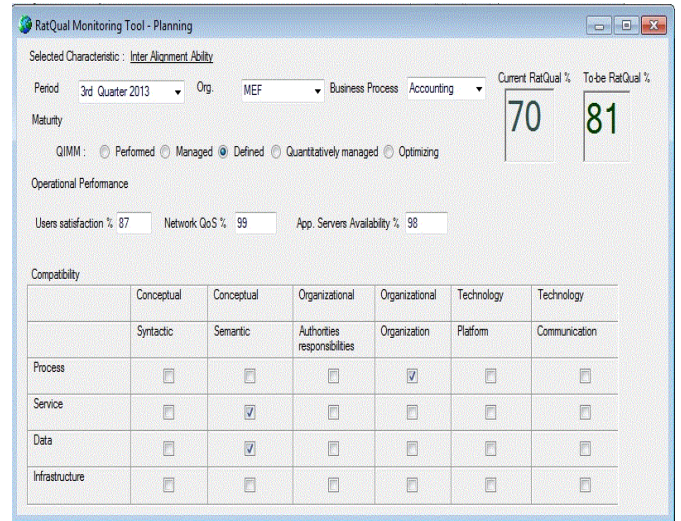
RatQual Monitoring Tool - Planning

Selected Characteristic : Inter Alignment Ability

Period 3rd Quarter 2013 Org. MEF Business Process Accounting

Current RatQual % 70

To-be RatQual % 81

Maturity

QIMM : Performed Managed Defined Quantitatively managed Optimizing

Operational Performance

Users satisfaction % 87 Network QoS % 99 App. Servers Availability % 98

Compatibility

| | Conceptual | Conceptual | Organizational | Organizational | Technology | Technology |
|---|---|---|---|---|---|---|
| | Syntactic | Semantic | Authorities responsibilities | Organization | Platform | Communication |
| Process | ☐ | ☐ | ☐ | ☑ | ☐ | ☐ |
| Service | ☐ | ☑ | ☐ | ☐ | ☐ | ☐ |
| Data | ☐ | ☑ | ☐ | ☐ | ☐ | ☐ |
| Infrastructure | ☐ | ☐ | ☐ | ☐ | ☐ | ☐ |